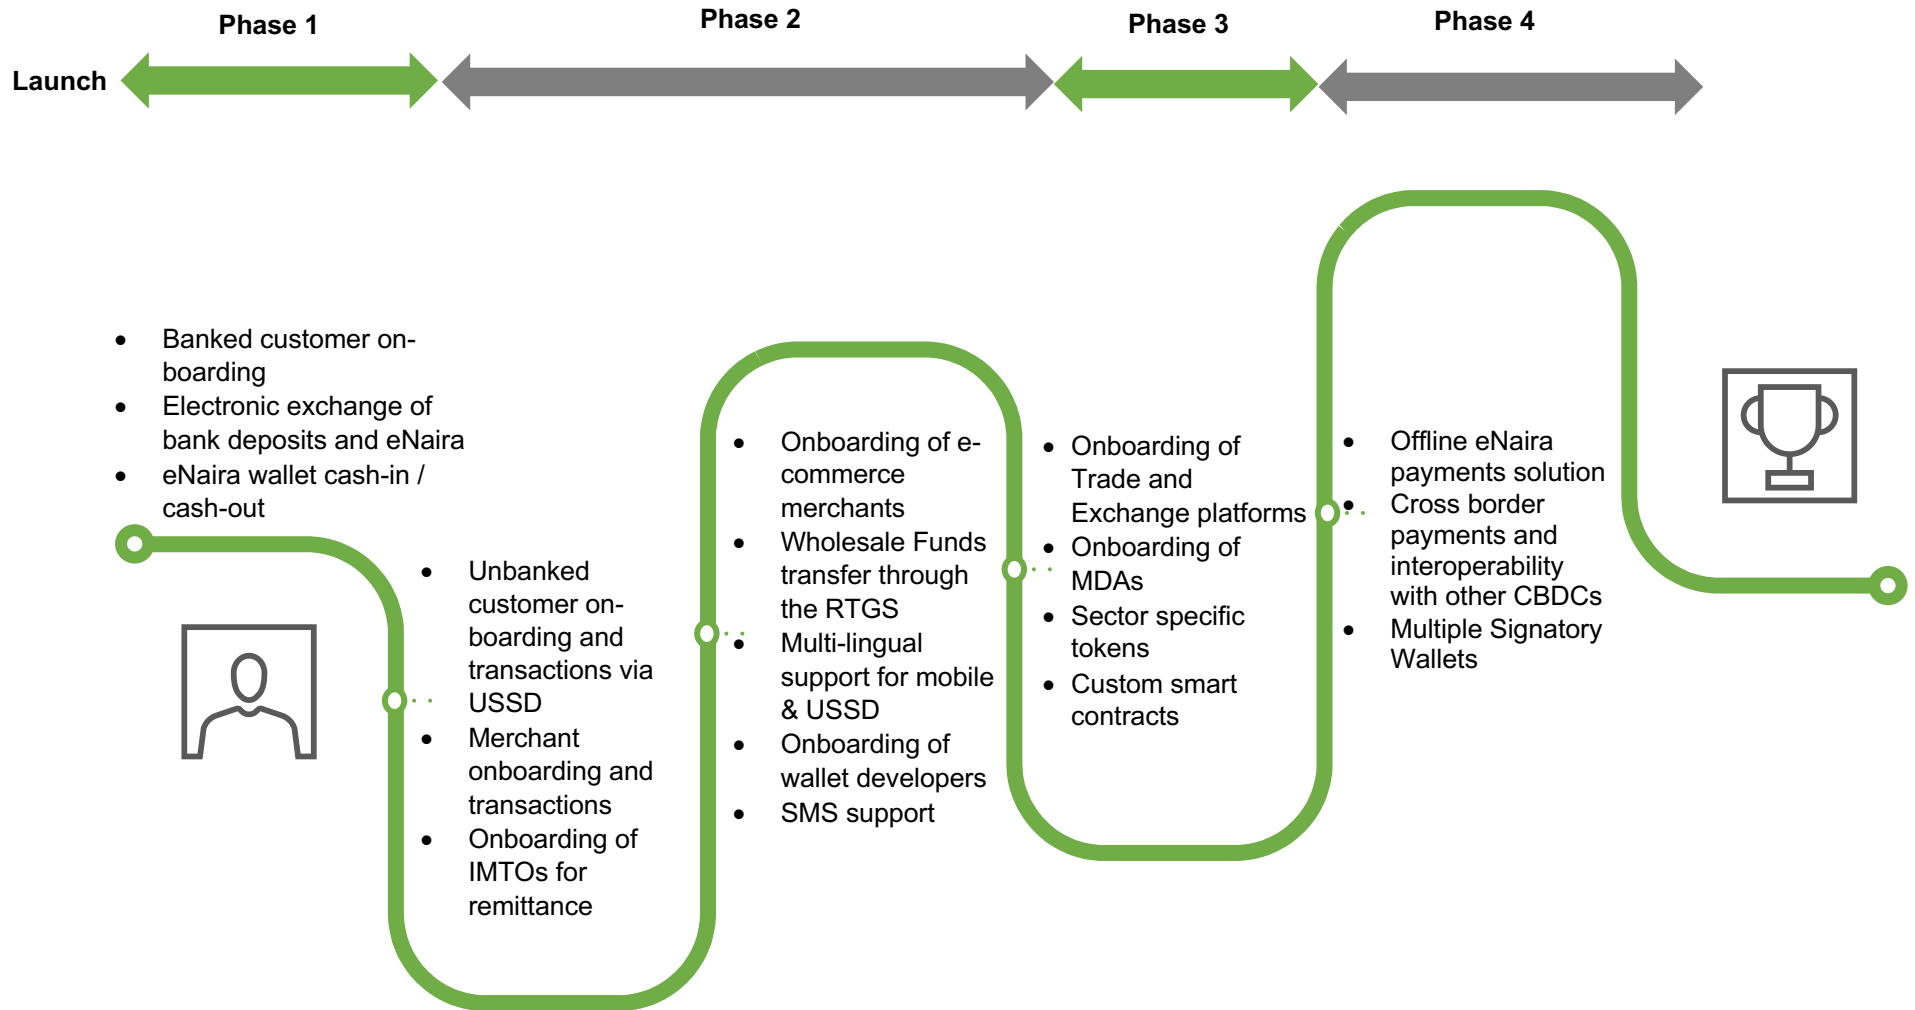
Phase 1

Phase 2

Phase 3

Phase 4

Launch

• Banked customer onboarding
• Electronic exchange of bank deposits and eNaira
• eNaira wallet cash-in / cash-out

• Unbanked customer onboarding and transactions via USSD
• Merchant onboarding and transactions
• Onboarding of IMTOs for remittance

• Onboarding of e-commerce merchants
• Wholesale Funds transfer through the RTGS
• Multi-lingual support for mobile & USSD
• Onboarding of wallet developers
• SMS support

• Onboarding of Trade and Exchange platforms
• Onboarding of MDAs
• Sector specific tokens
• Custom smart contracts

• Offline eNaira payments solution
• Cross border payments and interoperability with other CBDCs
• Multiple Signatory Wallets